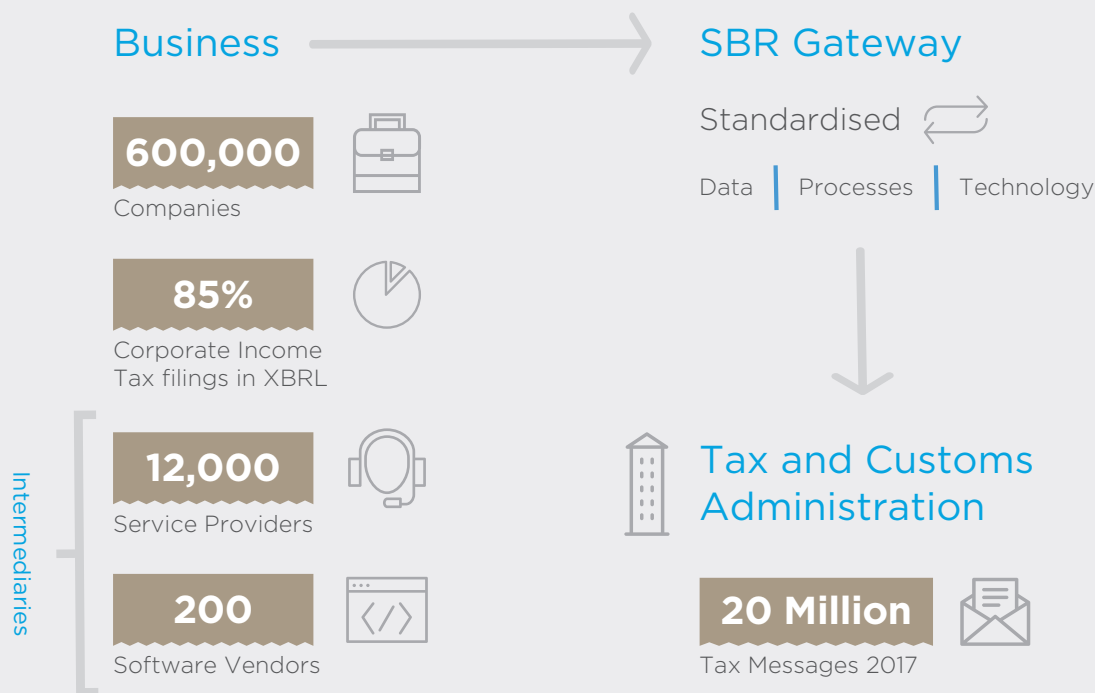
Business

SBR Gateway

Standardised

Data | Processes | Technology

600,000
Companies

85%
Corporate Income Tax filings in XBRL

Intermediaries

12,000
Service Providers

200
Software Vendors

Tax and Customs Administration

20 Million
Tax Messages 2017